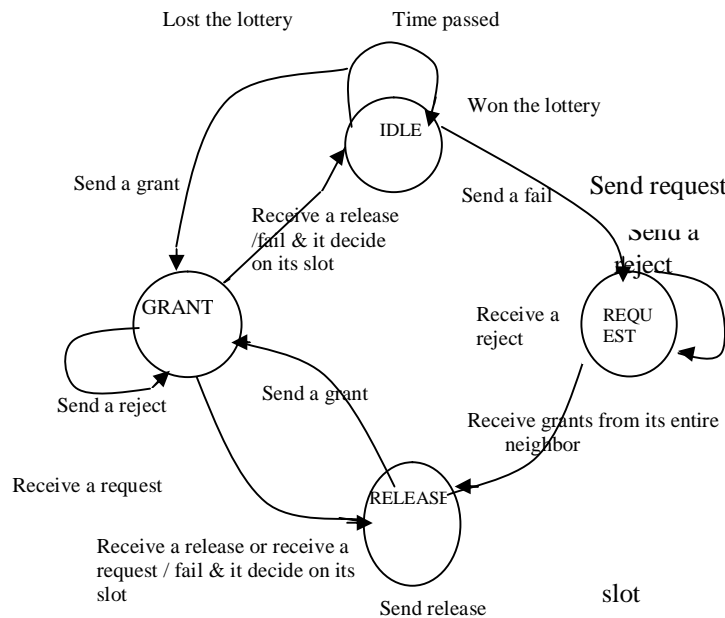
Lost the lottery

Time passed

Won the lottery

IDLE

Send a grant

Send a fail

Send request

Receive a release /fail & it decide on its slot

Send a reject

GRANT

Receive a reject

REQU EST

Send a reject

Send a grant

Receive grants from its entire neighbor

Receive a request

RELEASE

Receive a release or receive a request / fail & it decide on its slot

Send release

slot